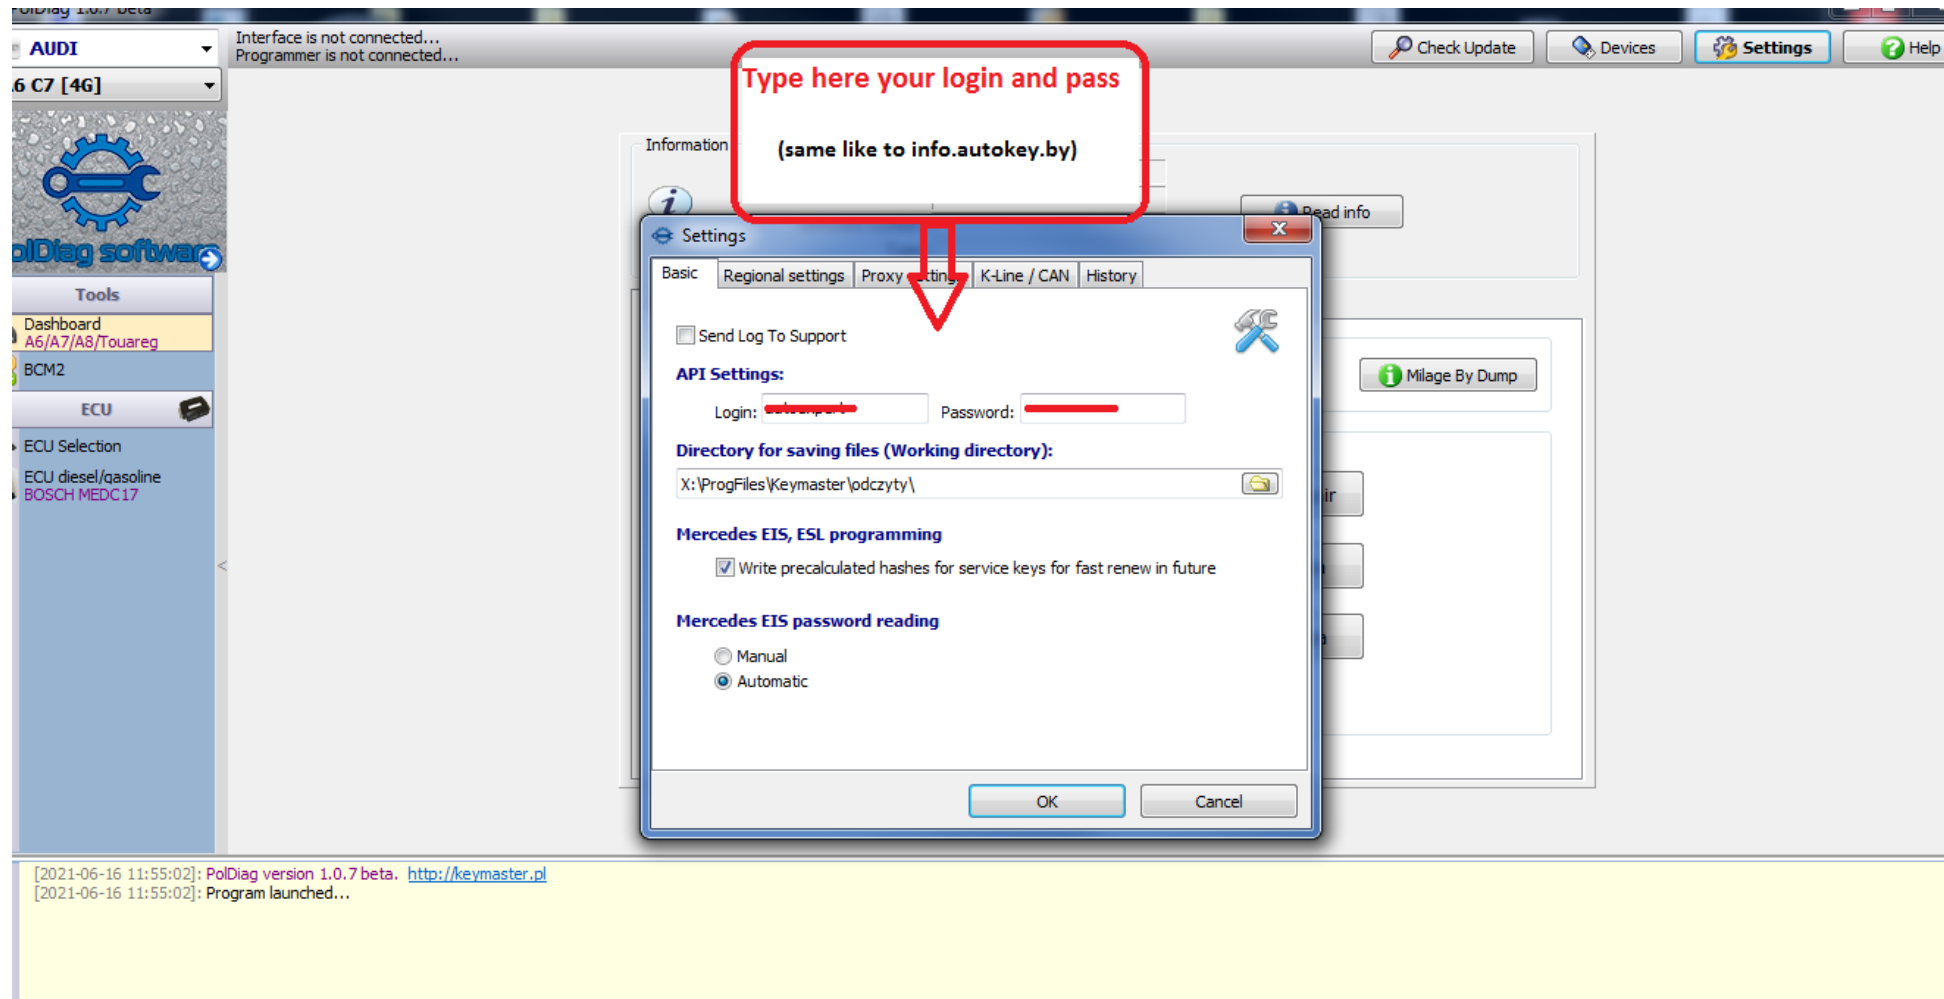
PolDiag 1.0.7 beta

AUDI
6 C7 [4G]

Interface is not connected...
Programmer is not connected...

Check Update
Devices
Settings
Help

Type here your login and pass

(same like to info.autokey.by)

olDiag software

Tools
Dashboard
A6/A7/A8/Touareg
BCM2
ECU
ECU Selection
ECU diesel/gasoline
BOSCH MEDC17

Information

Read info

Milage By Dump

Settings

Basic | Regional settings | Proxy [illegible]ting | K-Line / CAN | History

Send Log To Support

API Settings:
Login: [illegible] Password:

Directory for saving files (Working directory):
X:\ProgFiles\Keymaster\odczyty\

Mercedes EIS, ESL programming
Write precalculated hashes for service keys for fast renew in future

Mercedes EIS password reading
Manual
Automatic

OK
Cancel

[2021-06-16 11:55:02]: PolDiag version 1.0.7 beta. http://keymaster.pl
[2021-06-16 11:55:02]: Program launched...